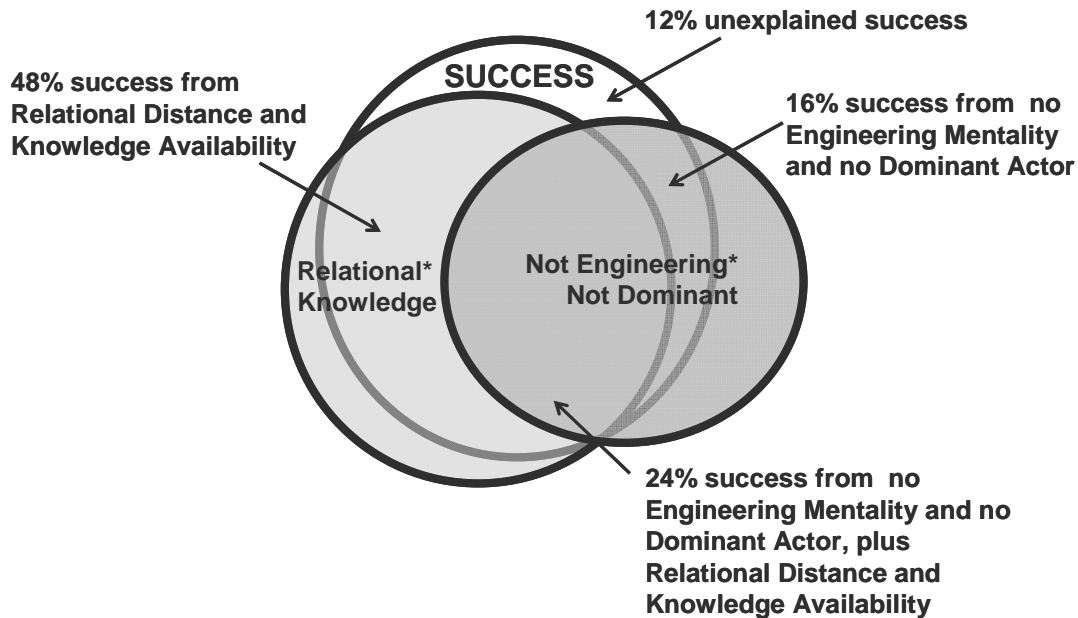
12% unexplained success

48% success from Relational Distance and Knowledge Availability

SUCCESS

16% success from no Engineering Mentality and no Dominant Actor

Relational* Knowledge

Not Engineering* Not Dominant

24% success from no Engineering Mentality and no Dominant Actor, plus Relational Distance and Knowledge Availability